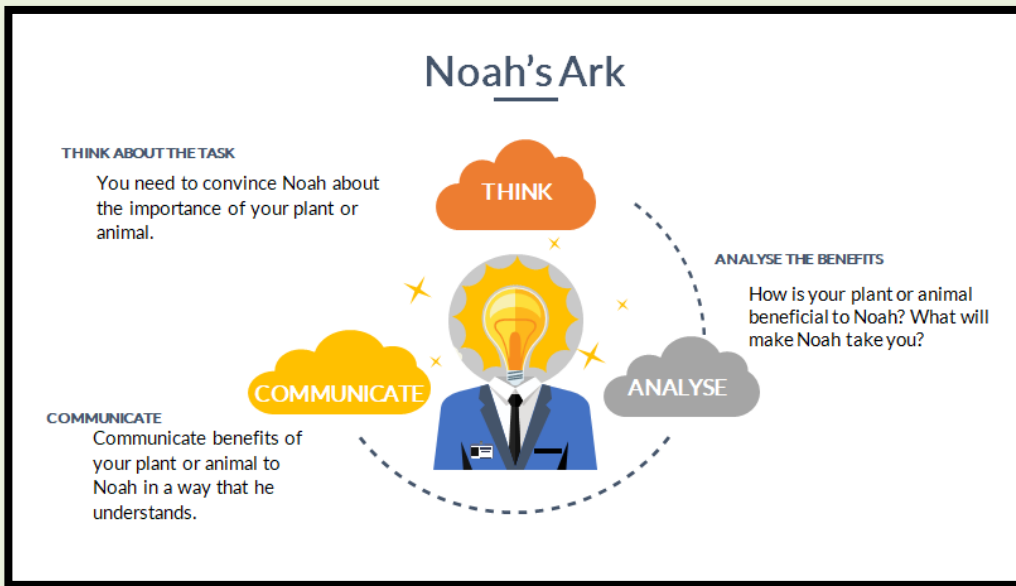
Noah's Ark

THINK ABOUT THE TASK

You need to convince Noah about the importance of your plant or animal.

THINK

ANALYSE THE BENEFITS

How is your plant or animal beneficial to Noah? What will make Noah take you?

COMMUNICATE

ANALYSE

COMMUNICATE

Communicate benefits of your plant or animal to Noah in a way that he understands.